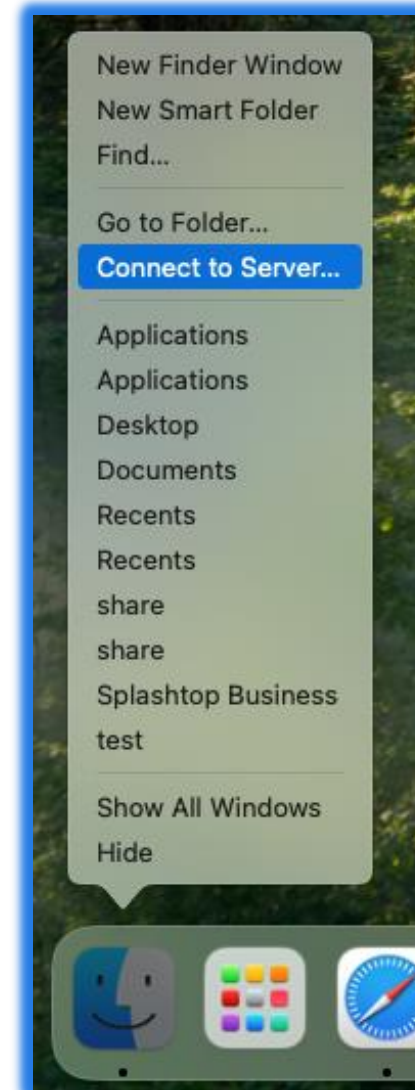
New Finder Window
New Smart Folder
Find...

Go to Folder...
Connect to Server...

Applications
Applications
Desktop
Documents
Recents
Recents
share
share
Splashtop Business
test

Show All Windows
Hide